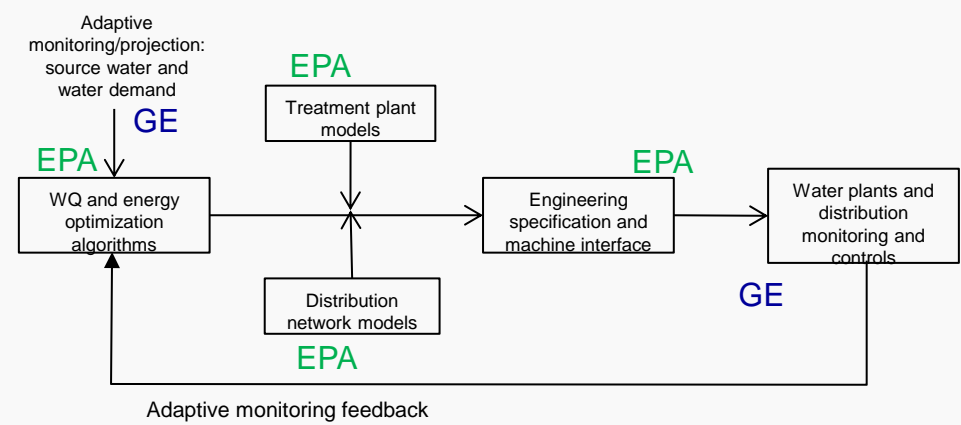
Adaptive monitoring/projection: source water and water demand

GE

EPA

WQ and energy optimization algorithms

EPA

Treatment plant models

Distribution network models

EPA

EPA

Engineering specification and machine interface

Water plants and distribution monitoring and controls

GE

Adaptive monitoring feedback